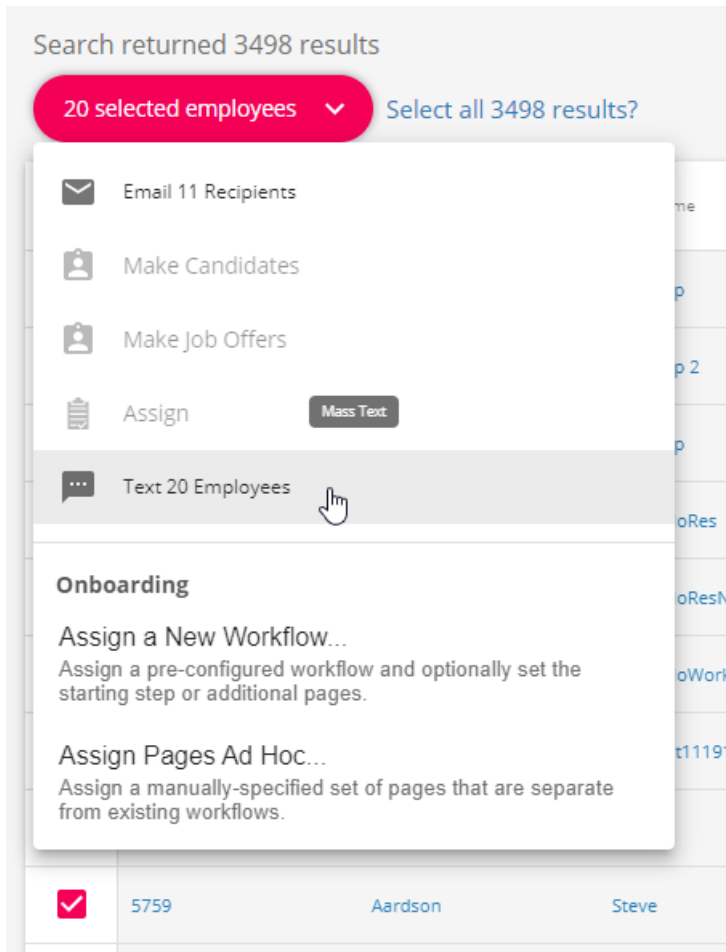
Search returned 3498 results

20 selected employees

Select all 3498 results?

Email 11 Recipients

Make Candidates

Make Job Offers

Assign

Mass Text

Text 20 Employees

Onboarding

Assign a New Workflow...
Assign a pre-configured workflow and optionally set the starting step or additional pages.

Assign Pages Ad Hoc...
Assign a manually-specified set of pages that are separate from existing workflows.

me

p

p 2

p

oRes

oResN

oWork

t1111

5759 Aardson Steve